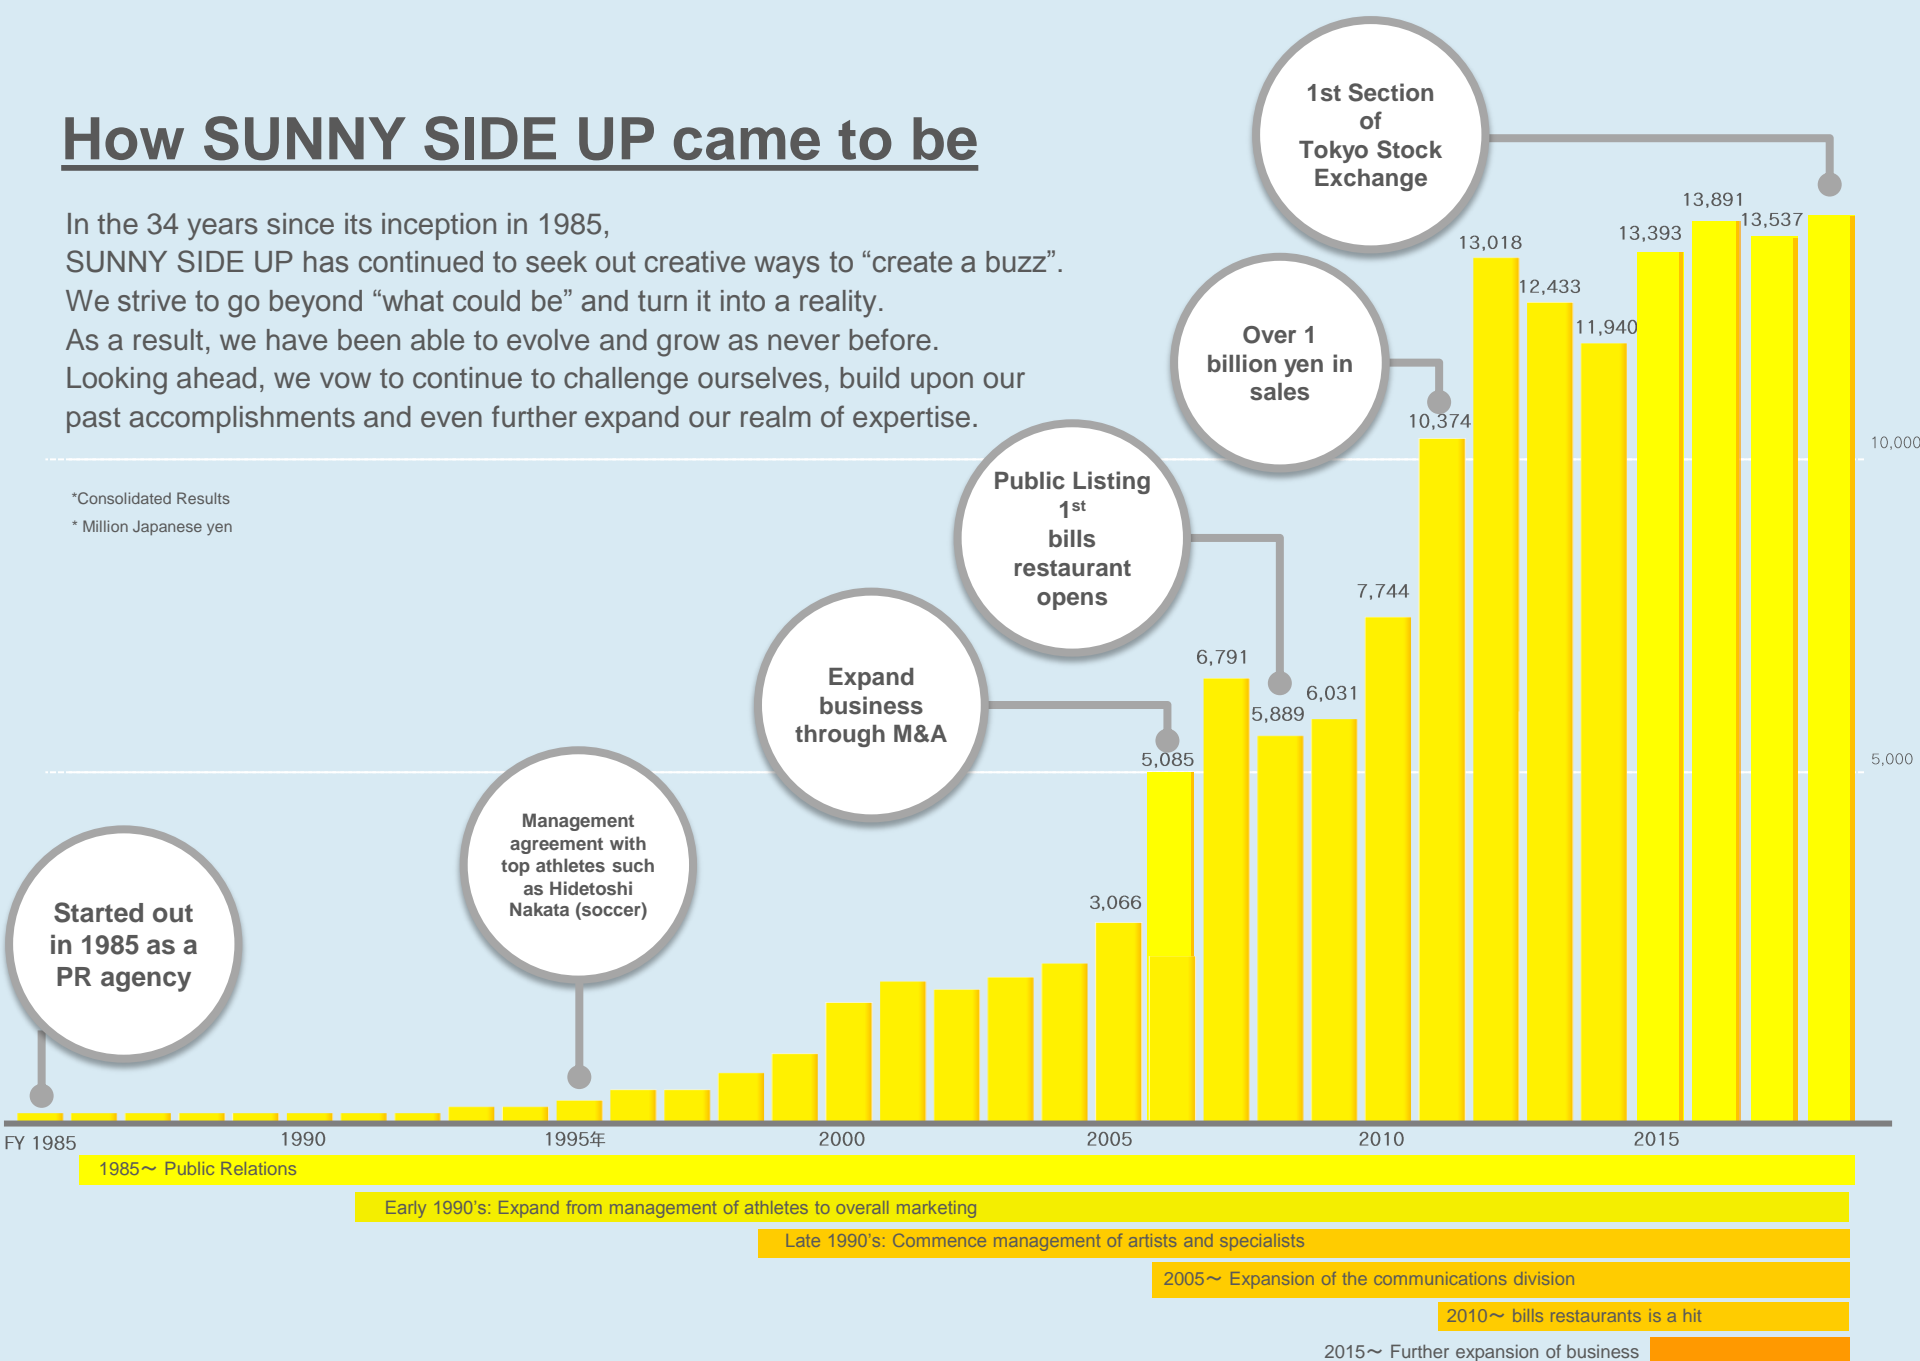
How SUNNY SIDE UP came to be

In the 34 years since its inception in 1985,
SUNNY SIDE UP has continued to seek out creative ways to “create a buzz”.
We strive to go beyond “what could be” and turn it into a reality.
As a result, we have been able to evolve and grow as never before.
Looking ahead, we vow to continue to challenge ourselves, build upon our past accomplishments and even further expand our realm of expertise.

*Consolidated Results
* Million Japanese yen

1st Section of Tokyo Stock Exchange

Over 1 billion yen in sales

Public Listing
$1^{st}$ bills restaurant opens

Expand business through M&A

Management agreement with top athletes such as Hidetoshi Nakata (soccer)

Started out in 1985 as a PR agency

13,891
13,537
13,393
13,018
12,433
11,940
10,374
7,744
6,791
6,031
5,889
5,085
3,066

10,000
5,000

FY 1985
1990
1995年
2000
2005
2010
2015

1985～ Public Relations
Early 1990’s: Expand from management of athletes to overall marketing
Late 1990’s: Commence management of artists and specialists
2005～ Expansion of the communications division
2010～ bills restaurants is a hit
2015～ Further expansion of business